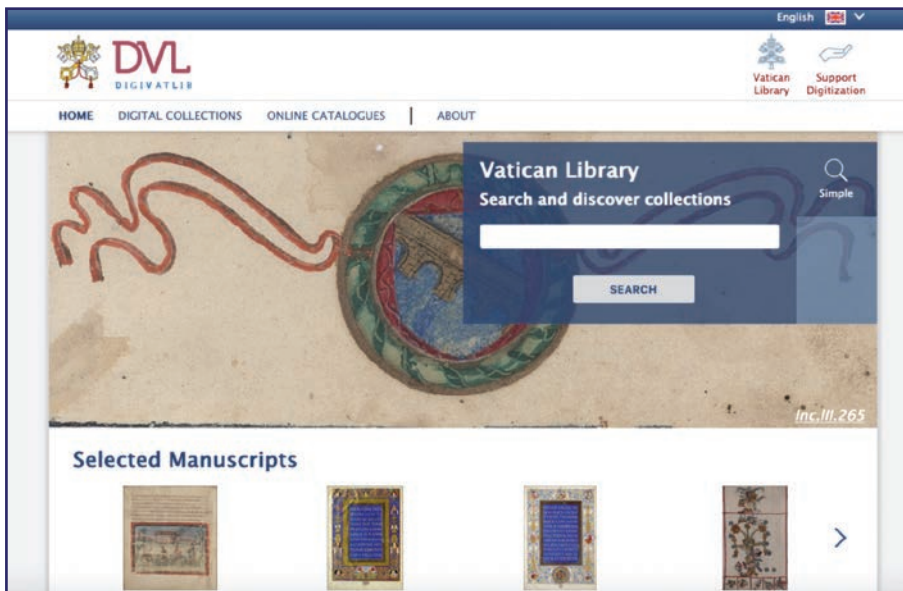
English

DVL
DIGIVATLIB

Vatican Library

Support Digitization

HOME DIGITAL COLLECTIONS ONLINE CATALOGUES | ABOUT

Vatican Library
Search and discover collections

Simple

SEARCH

Inc.III.265

Selected Manuscripts

>